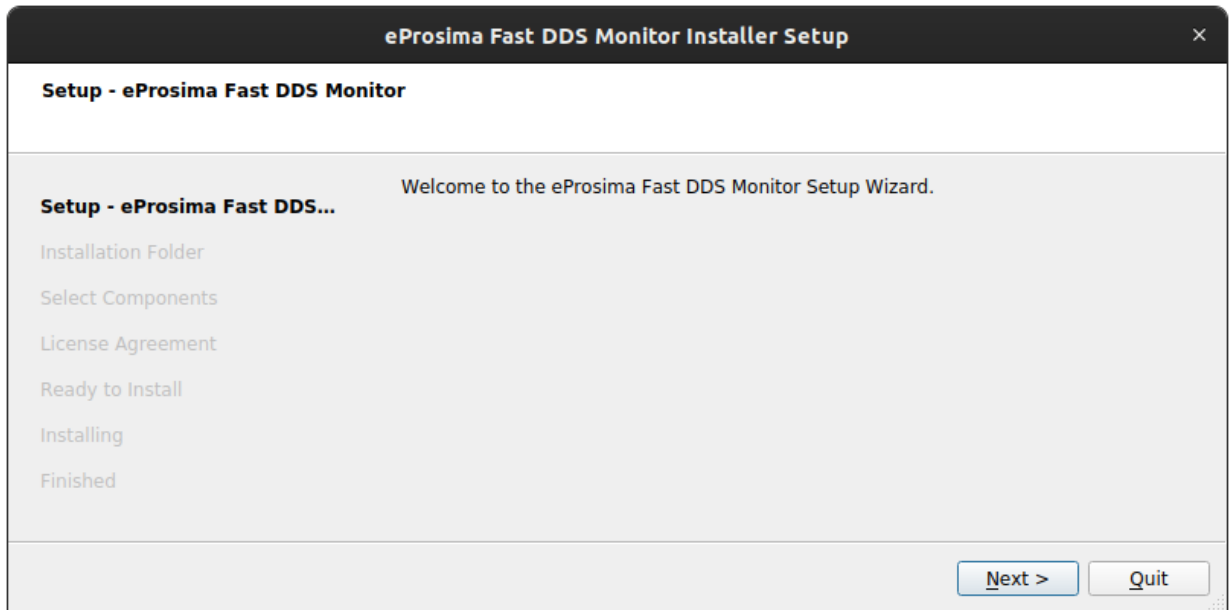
eProsima Fast DDS Monitor Installer Setup

×

Setup - eProsima Fast DDS Monitor

Setup - eProsima Fast DDS...

Installation Folder

Select Components

License Agreement

Ready to Install

Installing

Finished

Welcome to the eProsima Fast DDS Monitor Setup Wizard.

Next >

Quit